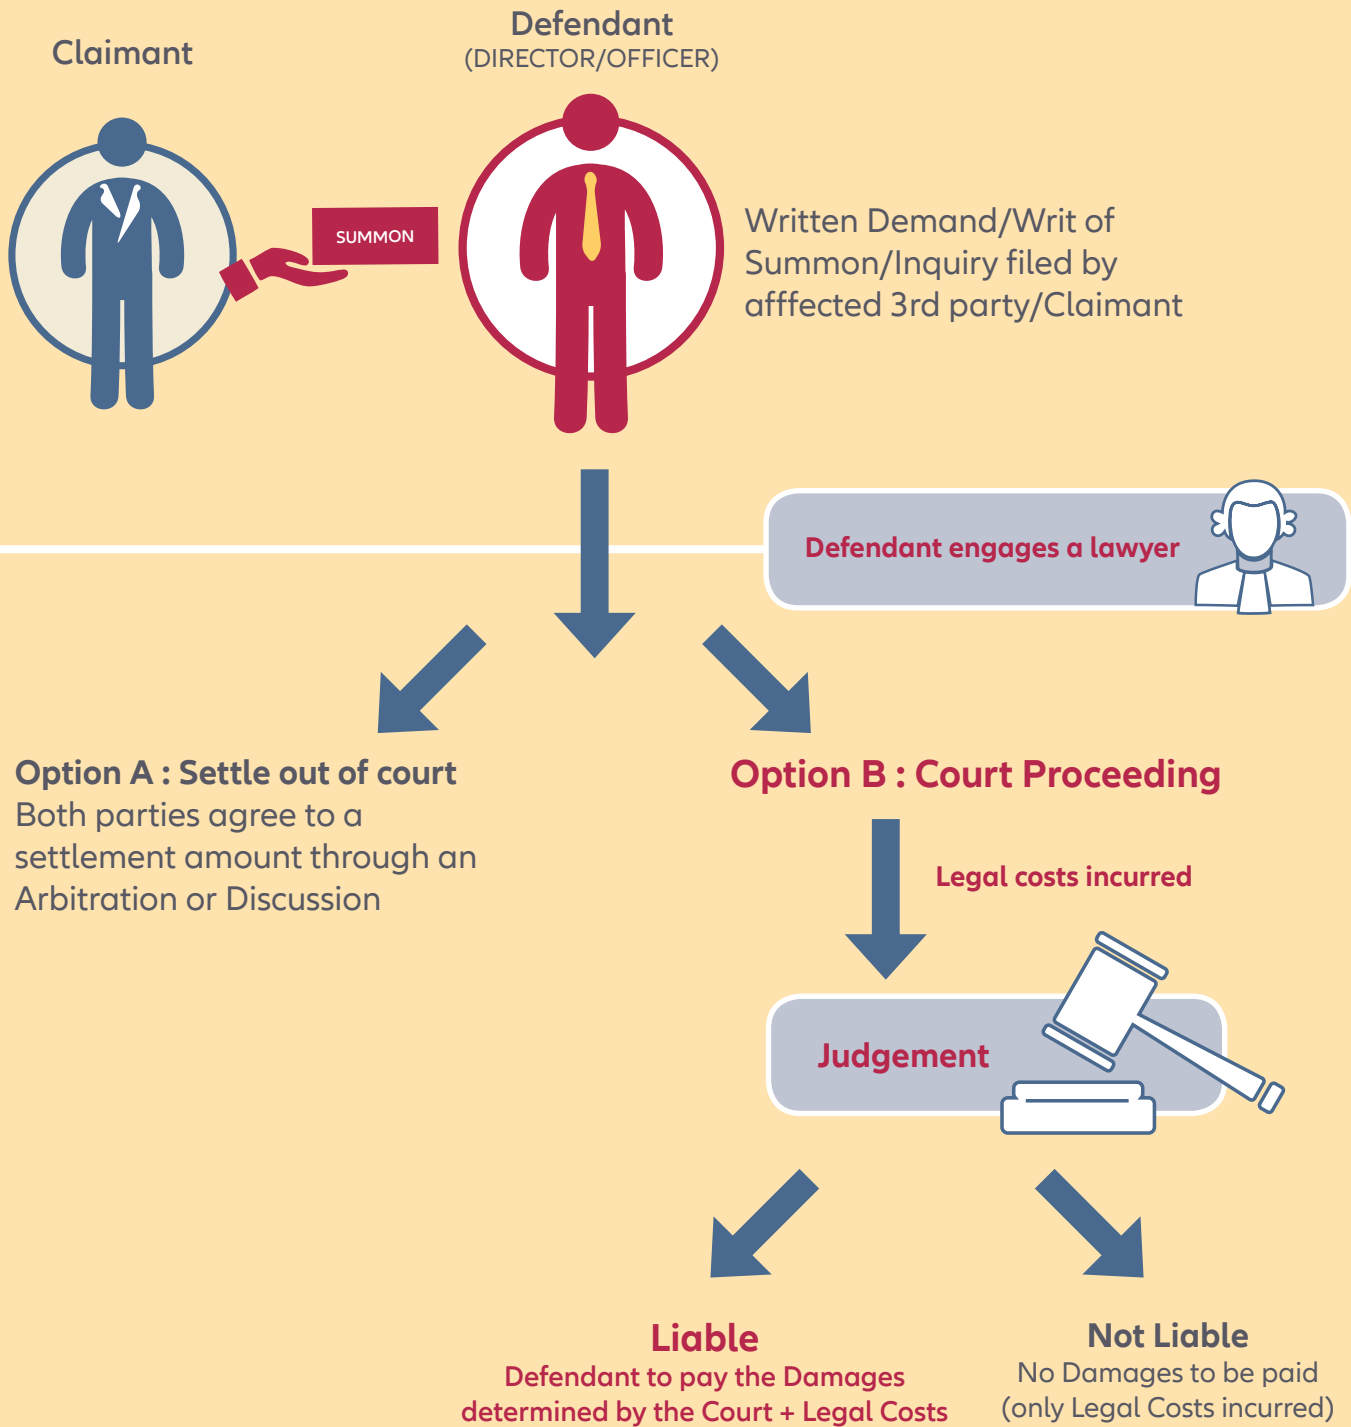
Claimant

Defendant
(DIRECTOR/OFFICER)

SUMMON

Written Demand/Writ of Summon/Inquiry filed by afffected 3rd party/Claimant

Defendant engages a lawyer

Option A : Settle out of court
Both parties agree to a settlement amount through an Arbitration or Discussion

Option B : Court Proceeding

Legal costs incurred

Judgement

Liable
Defendant to pay the Damages determined by the Court + Legal Costs

Not Liable
No Damages to be paid (only Legal Costs incurred)